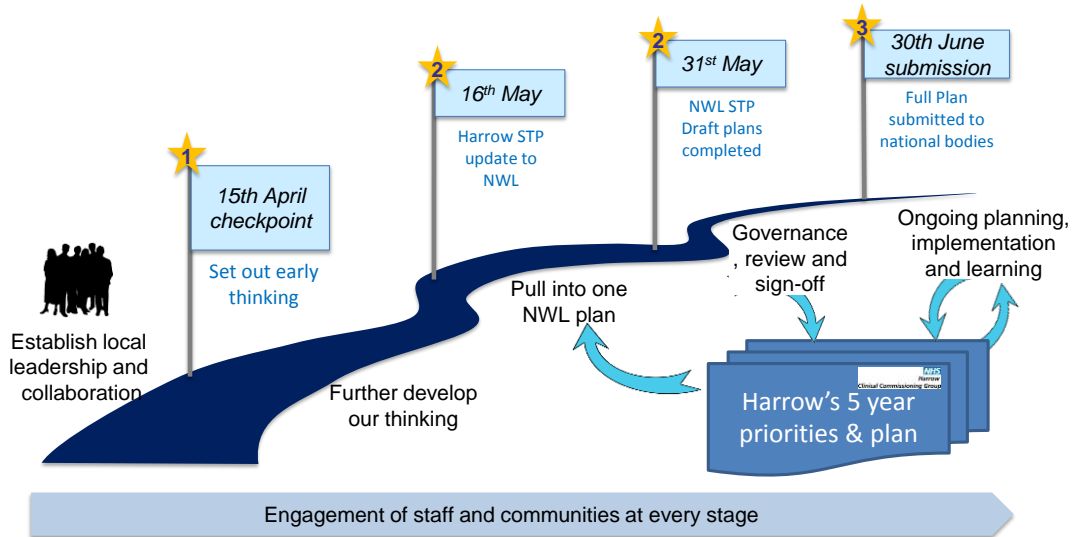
1
15th April checkpoint
Set out early thinking

2
$16^{th}$ May
Harrow STP update to NWL

2
$31^{st}$ May
NWL STP Draft plans completed

3
30th June submission
Full Plan submitted to national bodies

Establish local leadership and collaboration

Further develop our thinking

Pull into one NWL plan

Governance , review and sign-off

Ongoing planning, implementation and learning

NHS
Harrow
Clinical Commissioning Group

Harrow's 5 year priorities & plan

Engagement of staff and communities at every stage